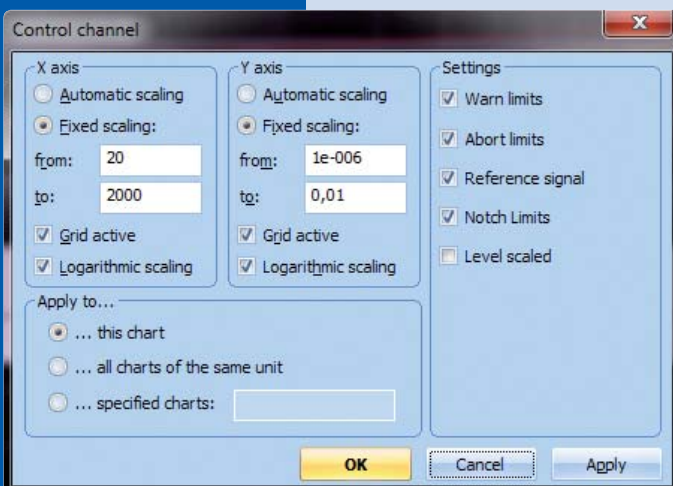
Control channel

X axis
Automatic scaling
Fixed scaling:
from: 20
to: 2000
Grid active
Logarithmic scaling

Y axis
Automatic scaling
Fixed scaling:
from: 1e-006
to: 0,01
Grid active
Logarithmic scaling

Settings
Warn limits
Abort limits
Reference signal
Notch Limits
Level scaled

Apply to...
... this chart
... all charts of the same unit
... specified charts:

OK
Cancel
Apply